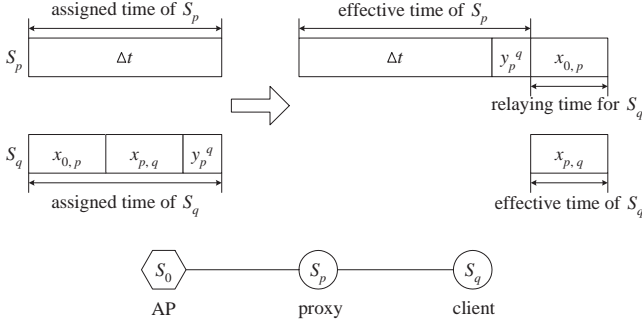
assigned time of $S_p$

$S_p$

$\Delta t$

effective time of $S_p$

$\Delta t$

$y_p{}^q$

$x_{0,p}$

relaying time for $S_q$

$S_q$

$x_{0,p}$

$x_{p,q}$

$y_p{}^q$

assigned time of $S_q$

$x_{p,q}$

effective time of $S_q$

$S_0$

AP

$S_p$

proxy

$S_q$

client